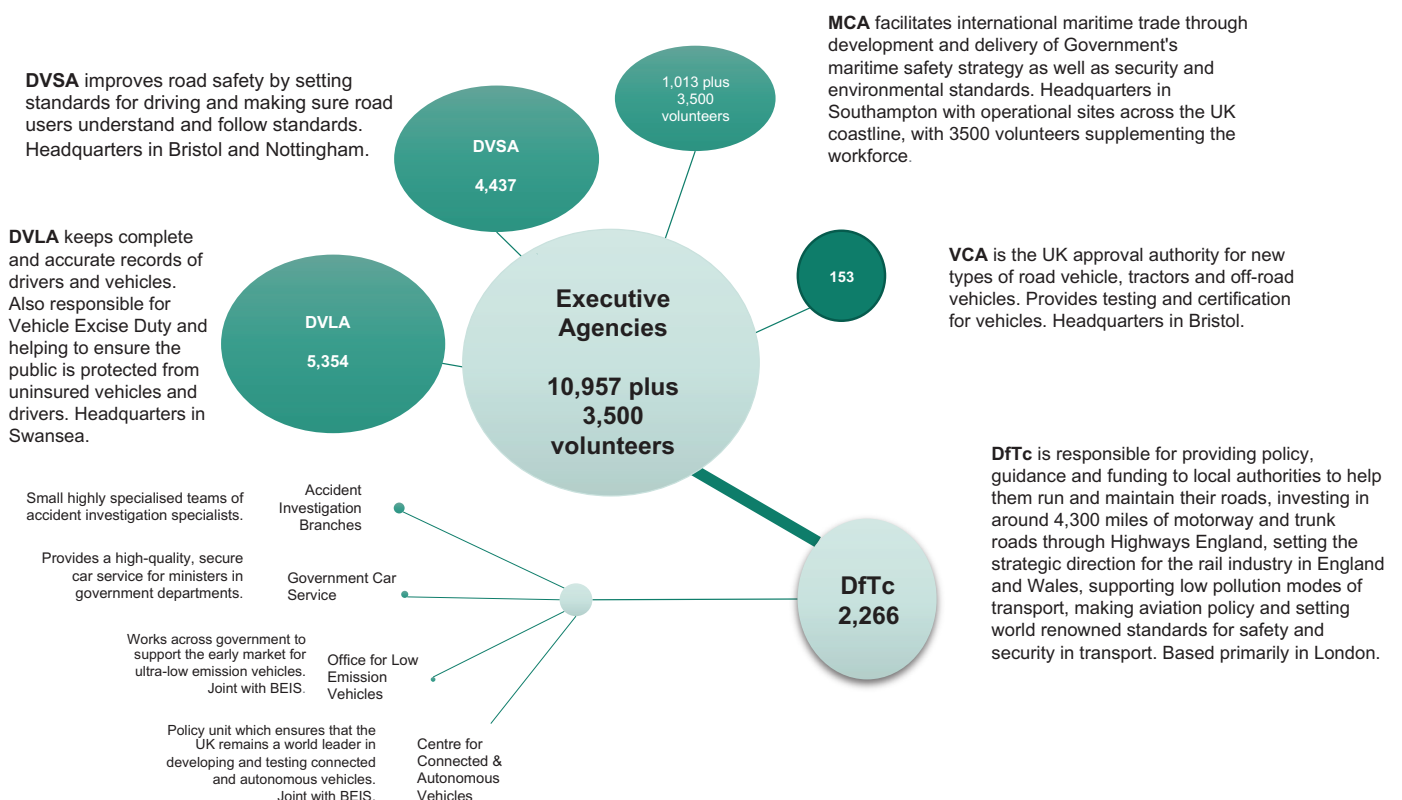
**DVSA** improves road safety by setting standards for driving and making sure road users understand and follow standards. Headquarters in Bristol and Nottingham.

DVSA

4,437

1,013 plus 3,500 volunteers

**MCA** facilitates international maritime trade through development and delivery of Government's maritime safety strategy as well as security and environmental standards. Headquarters in Southampton with operational sites across the UK coastline, with 3500 volunteers supplementing the workforce.

**DVLA** keeps complete and accurate records of drivers and vehicles. Also responsible for Vehicle Excise Duty and helping to ensure the public is protected from uninsured vehicles and drivers. Headquarters in Swansea.

DVLA

5,354

Executive Agencies

10,957 plus 3,500 volunteers

153

**VCA** is the UK approval authority for new types of road vehicle, tractors and off-road vehicles. Provides testing and certification for vehicles. Headquarters in Bristol.

**DfTc** is responsible for providing policy, guidance and funding to local authorities to help them run and maintain their roads, investing in around 4,300 miles of motorway and trunk roads through Highways England, setting the strategic direction for the rail industry in England and Wales, supporting low pollution modes of transport, making aviation policy and setting world renowned standards for safety and security in transport. Based primarily in London.

Small highly specialised teams of accident investigation specialists.

Accident Investigation Branches

Provides a high-quality, secure car service for ministers in government departments.

Government Car Service

DfTc 2,266

Works across government to support the early market for ultra-low emission vehicles. Joint with BEIS.

Office for Low Emission Vehicles

Policy unit which ensures that the UK remains a world leader in developing and testing connected and autonomous vehicles. Joint with BEIS.

Centre for Connected & Autonomous Vehicles